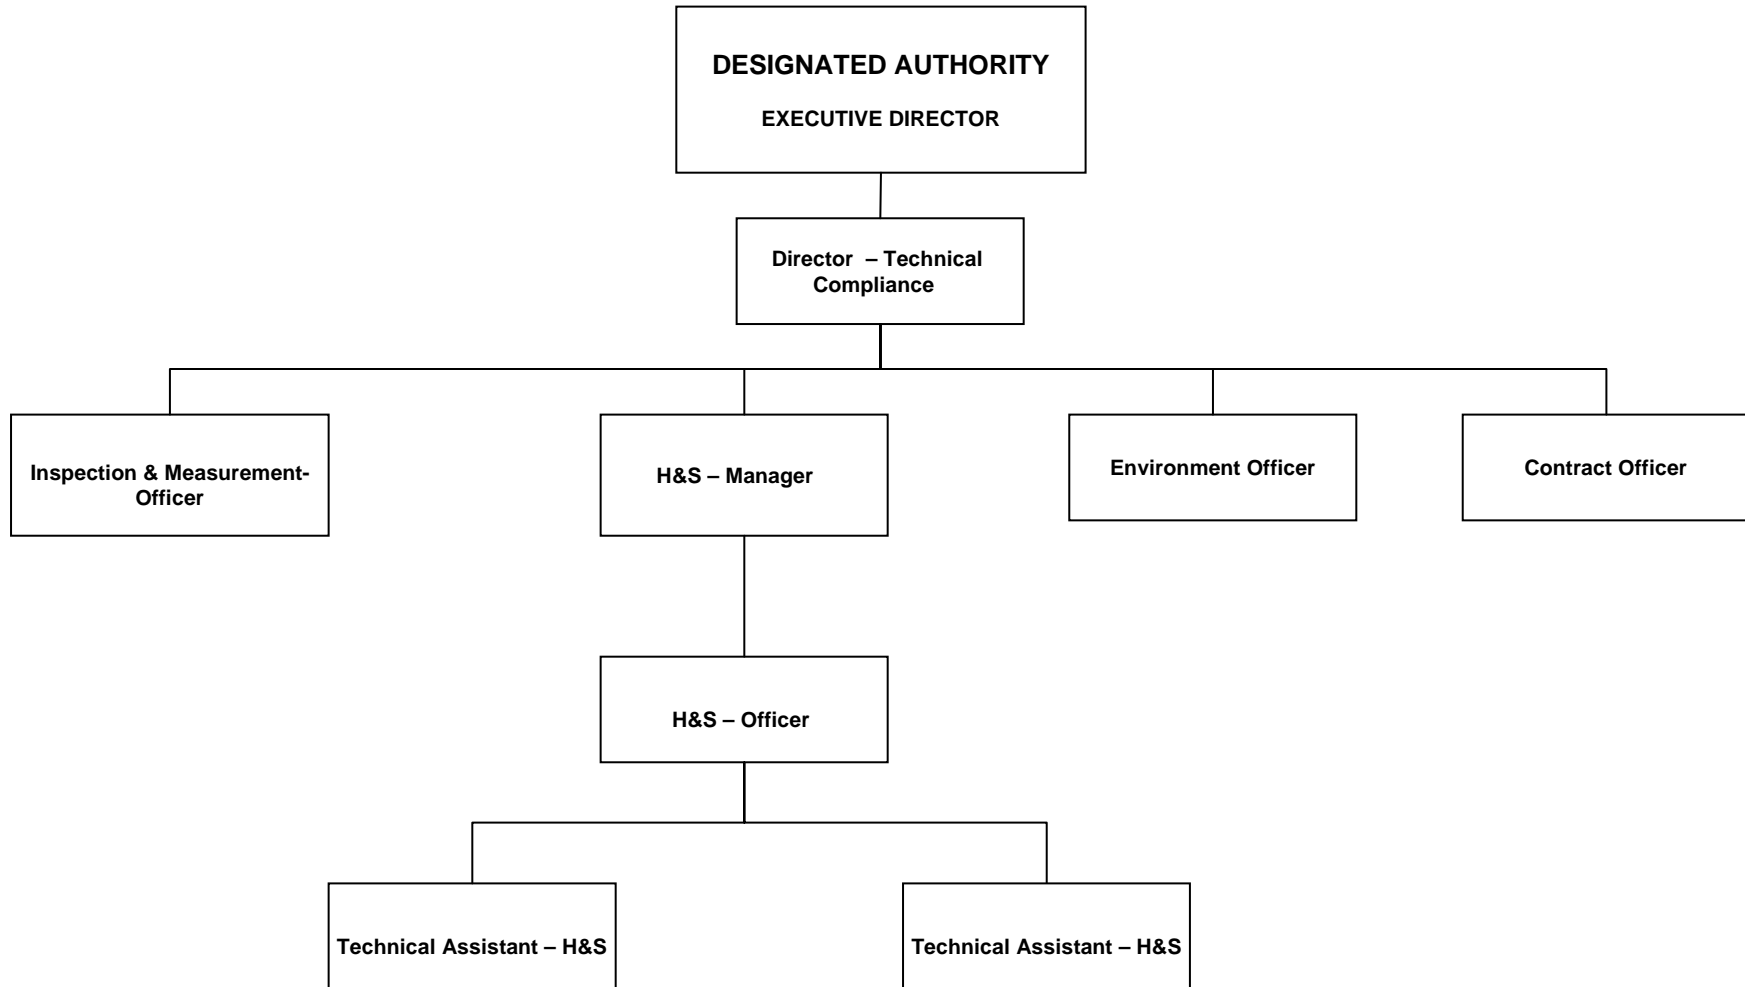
DESIGNATED AUTHORITY

EXECUTIVE DIRECTOR

Director – Technical Compliance

Inspection & Measurement-Officer

H&S – Manager

Environment Officer

Contract Officer

H&S – Officer

Technical Assistant – H&S

Technical Assistant – H&S